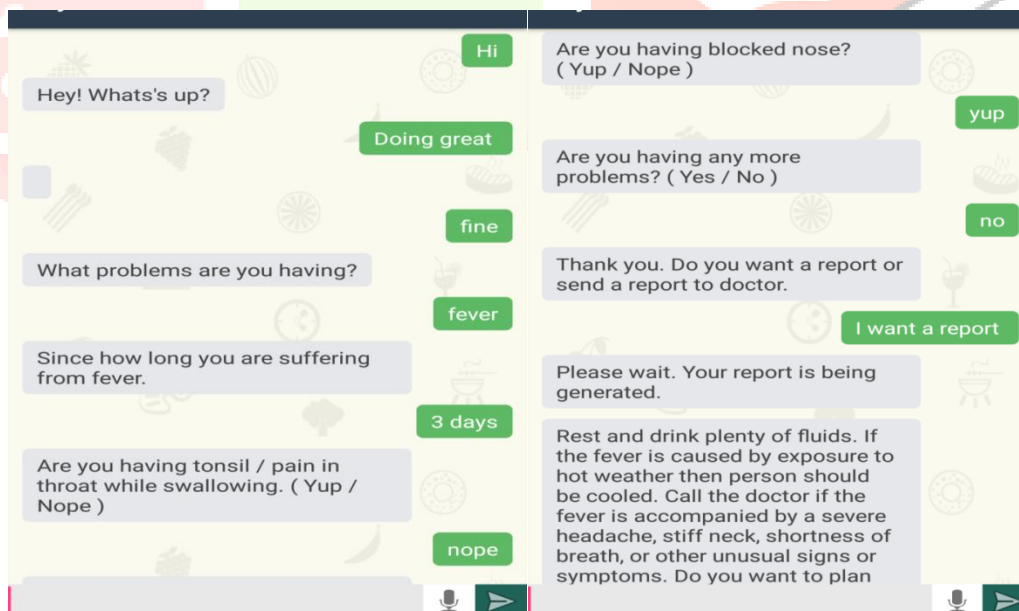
Hi

Hey! Whats's up?

Doing great

fine

What problems are you having?

fever

Since how long you are suffering from fever.

3 days

Are you having tonsil / pain in throat while swallowing. ( Yup / Nope )

nope

Are you having blocked nose? ( Yup / Nope )

yup

Are you having any more problems? ( Yes / No )

no

Thank you. Do you want a report or send a report to doctor.

I want a report

Please wait. Your report is being generated.

Rest and drink plenty of fluids. If the fever is caused by exposure to hot weather then person should be cooled. Call the doctor if the fever is accompanied by a severe headache, stiff neck, shortness of breath, or other unusual signs or symptoms. Do you want to plan